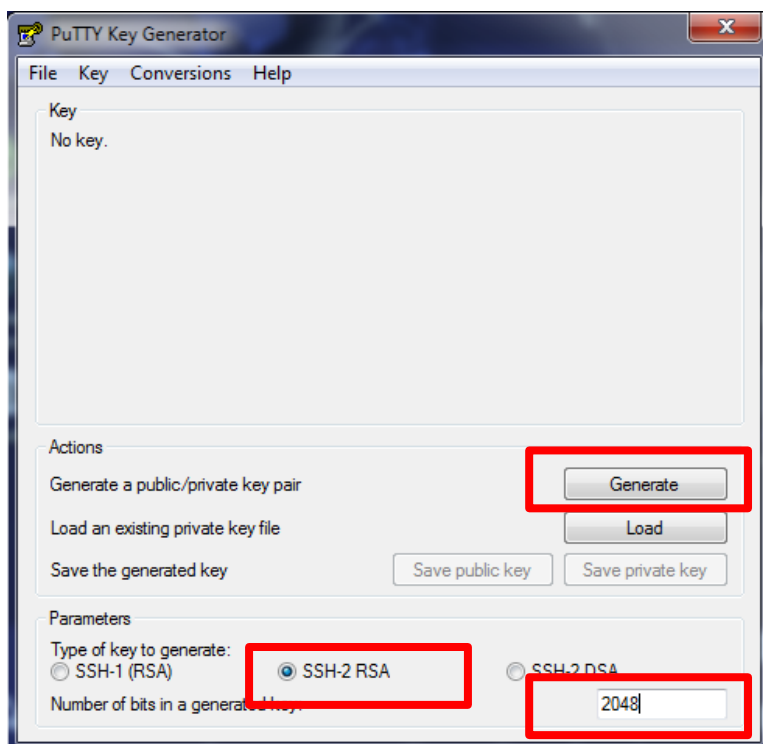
PuTTY Key Generator

File Key Conversions Help

Key
No key.

Actions
Generate a public/private key pair
Generate
Load an existing private key file
Load
Save the generated key
Save public key
Save private key

Parameters
Type of key to generate:
SSH-1 (RSA)
SSH-2 RSA
SSH-2 DSA
Number of bits in a generated key:
2048